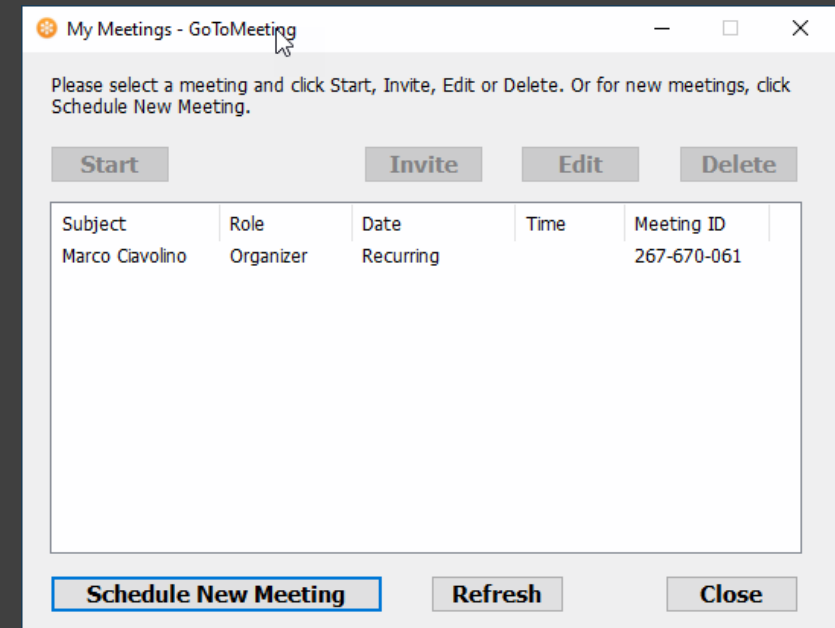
My Meetings - GoToMeeting

Please select a meeting and click Start, Invite, Edit or Delete. Or for new meetings, click Schedule New Meeting.

Start Invite Edit Delete

| Subject | Role | Date | Time | Meeting ID |
|---|---|---|---|---|
| Marco Ciavolino | Organizer | Recurring | | 267-670-061 |

Schedule New Meeting Refresh Close